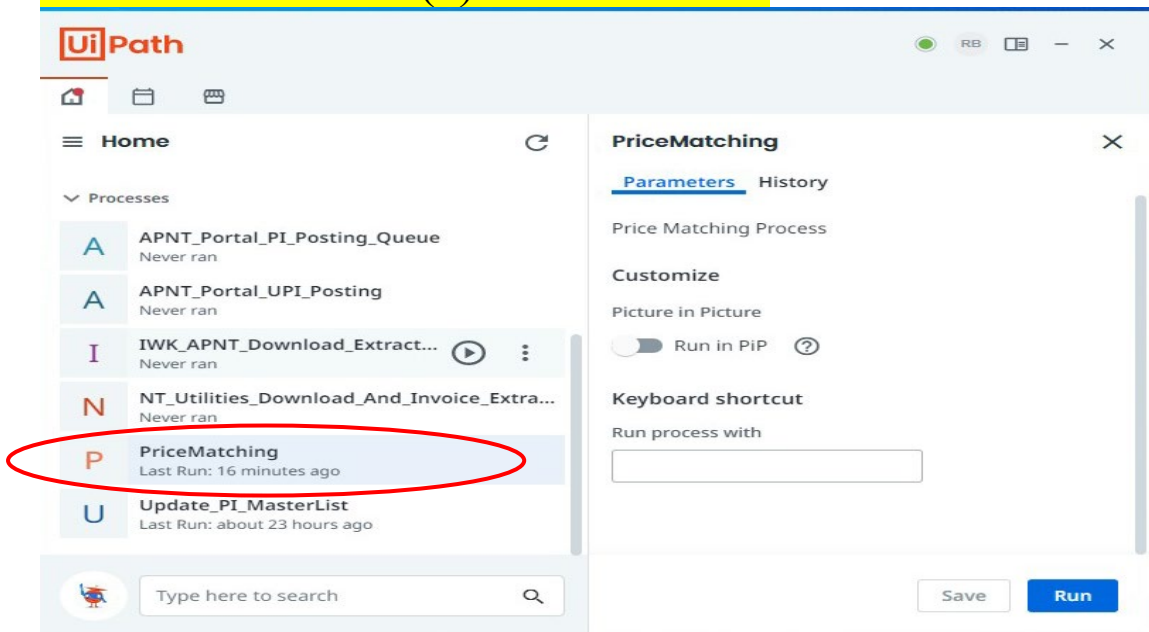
UiPath

RB

Home

Processes

A
APNT_Portal_PI_Posting_Queue
Never ran

A
APNT_Portal_UPI_Posting
Never ran

I
IWK_APNT_Download_Extract...
Never ran

N
NT_Utilities_Download_And_Invoice_Extra...
Never ran

P
PriceMatching
Last Run: 16 minutes ago

U
Update_PI_MasterList
Last Run: about 23 hours ago

Type here to search

PriceMatching

Parameters History

Price Matching Process

Customize

Picture in Picture

Run in PiP

Keyboard shortcut

Run process with

Save Run